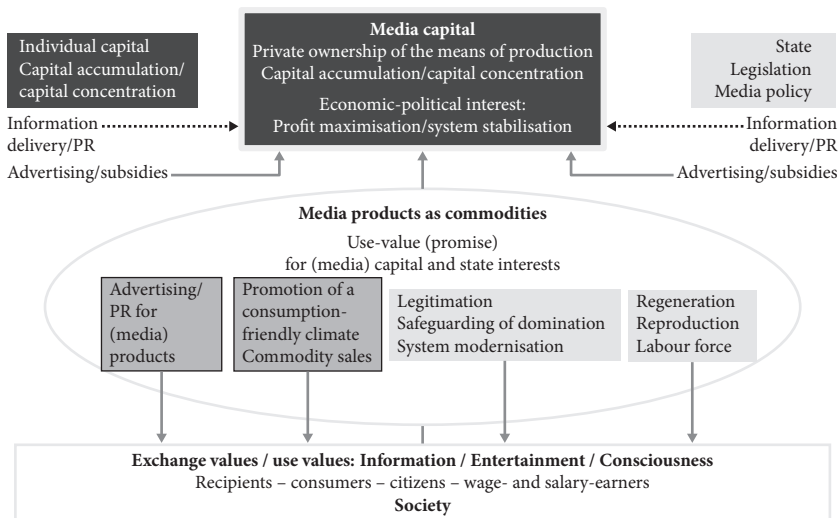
Individual capital
Capital accumulation/
capital concentration

Media capital
Private ownership of the means of production
Capital accumulation/capital concentration

Economic-political interest:
Profit maximisation/system stabilisation

State
Legislation
Media policy

Information delivery/PR

Advertising/subsidies

Information delivery/PR

Advertising/subsidies

Media products as commodities

Use-value (promise)
for (media) capital and state interests

Advertising/
PR for
(media)
products

Promotion of a
consumption-
friendly climate
Commodity sales

Legitimation
Safeguarding of domination
System modernisation

Regeneration
Reproduction
Labour force

Exchange values / use values: Information / Entertainment / Consciousness
Recipients – consumers – citizens – wage- and salary-earners
Society